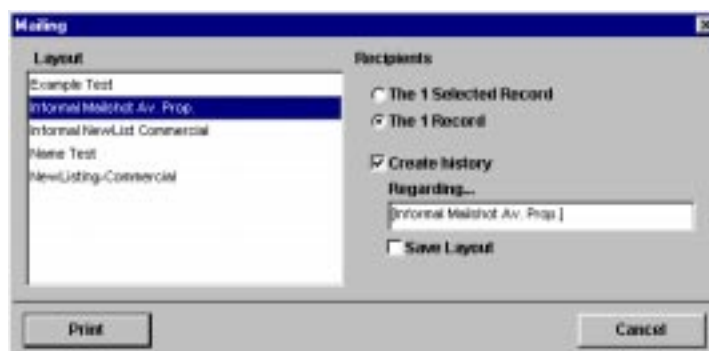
Mailing

Layout

Example Test
Informal Mailshot Av. Prop.
Informal NewList Commercial
Name Test
NewListing-Commercial

Recipients

The 1 Selected Record
The 1 Record

Create history

Regarding...

[Informal Mailshot Av. Prop.]

Save Layout

Print

Cancel